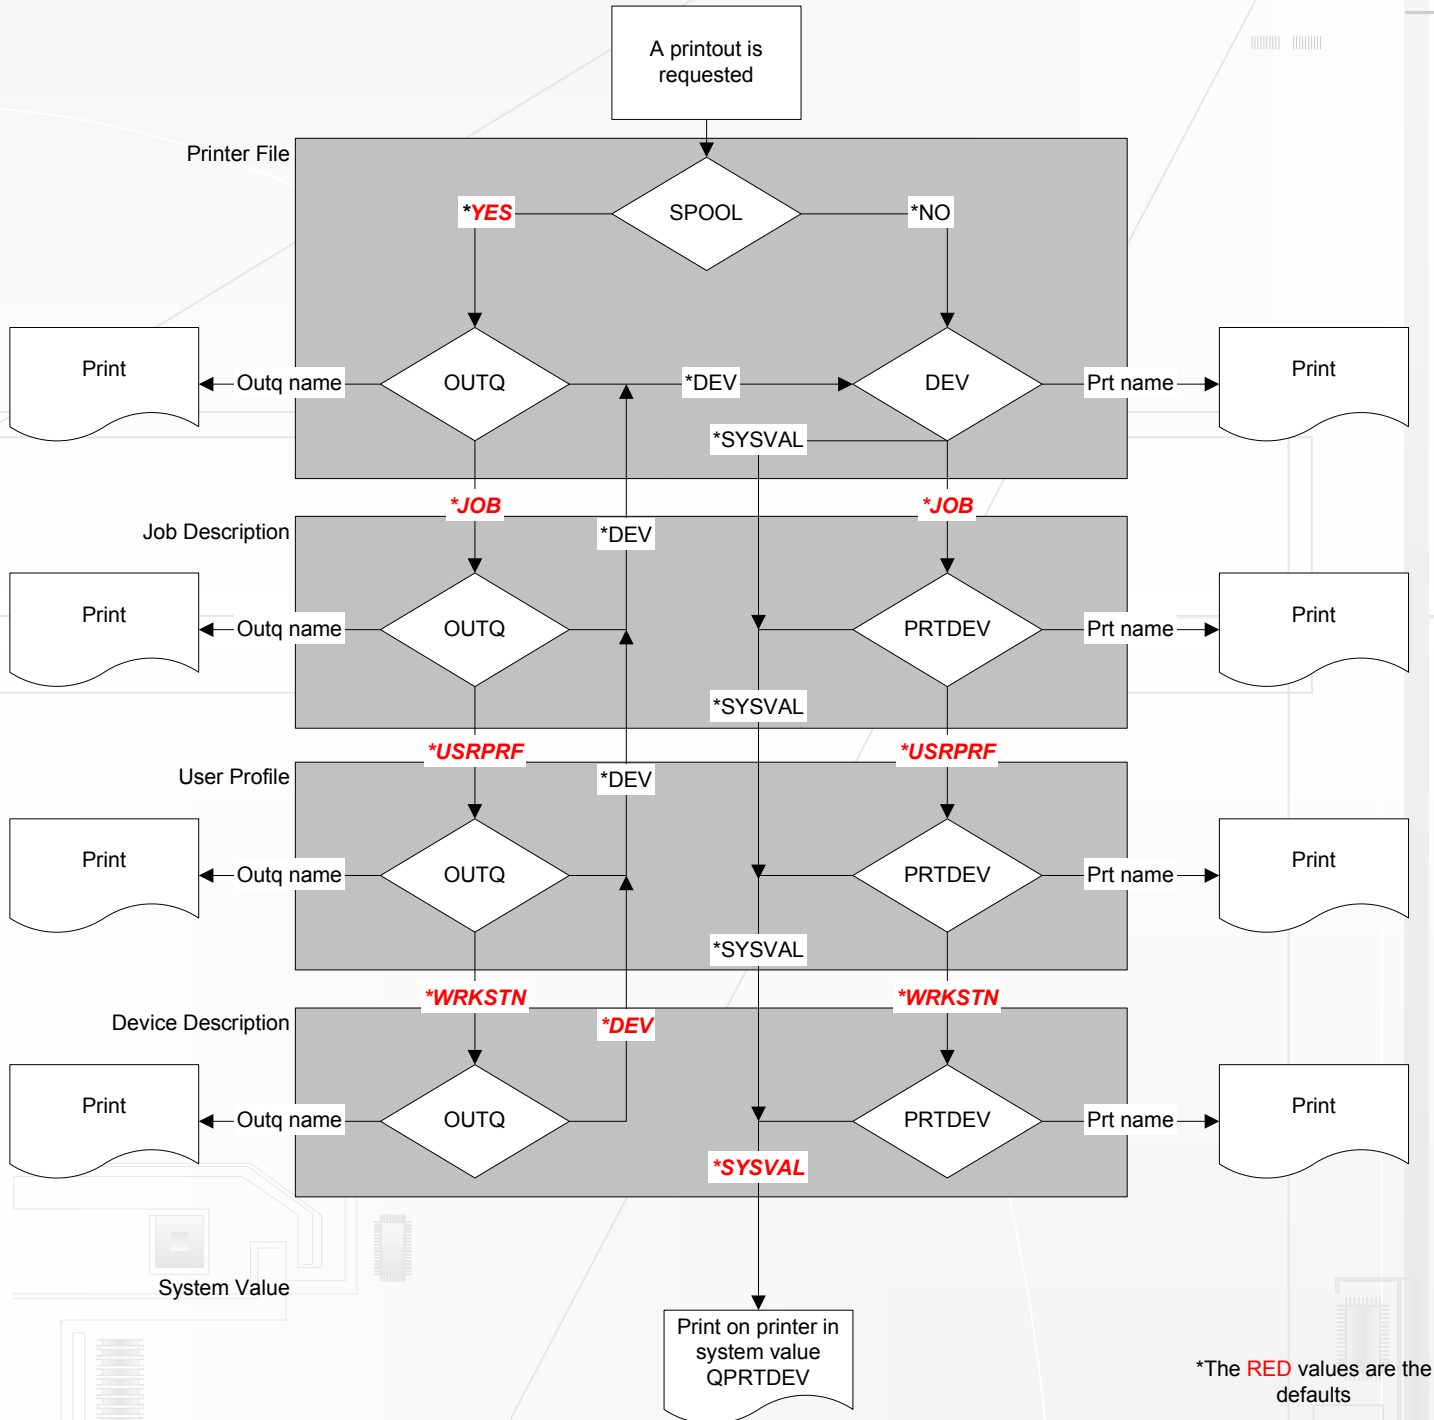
A printout is requested

Printer File

*YES

SPOOL

*NO

Print

Outq name

OUTQ

*DEV

DEV

Prt name

Print

*SYSVAL

*JOB

*JOB

Job Description

*DEV

Print

Outq name

OUTQ

PRTDEV

Prt name

Print

*SYSVAL

*USRPRF

*USRPRF

User Profile

*DEV

Print

Outq name

OUTQ

PRTDEV

Prt name

Print

*SYSVAL

*WRKSTN

*WRKSTN

Device Description

*DEV

Print

Outq name

OUTQ

PRTDEV

Prt name

Print

*SYSVAL

System Value

Print on printer in system value QPRTDEV

*The RED values are the defaults